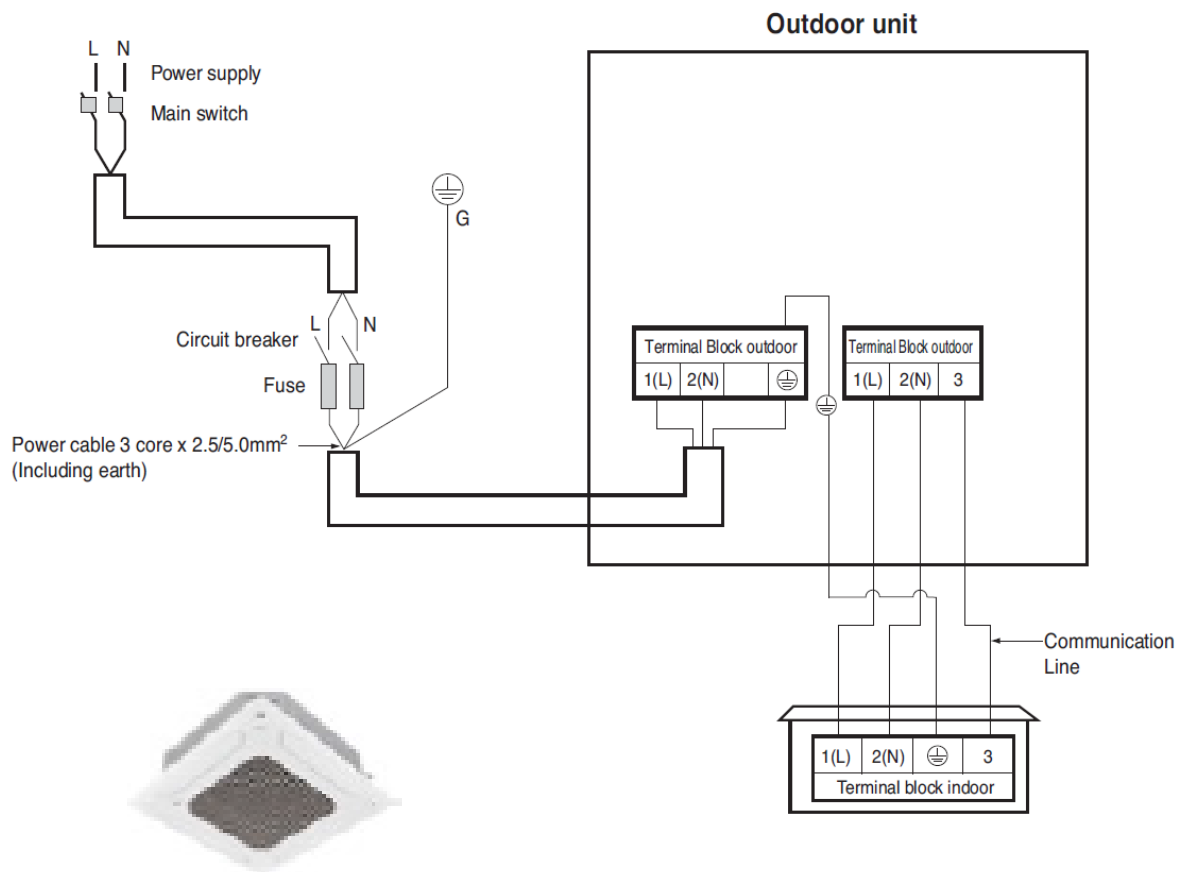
Outdoor unit

L N
Power supply
Main switch

G

L N
Circuit breaker
Fuse
Power cable 3 core x 2.5/5.0mm$^2$
(Including earth)

Terminal Block outdoor
1(L) 2(N) ⏚

Terminal Block outdoor
1(L) 2(N) 3

Communication Line

1(L) 2(N) ⏚ 3
Terminal block indoor